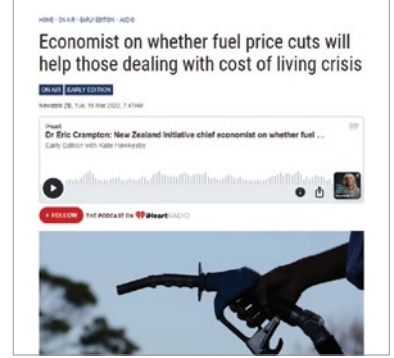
HOME · ON AIR · EARLY EDITION · AUDIO

Economist on whether fuel price cuts will help those dealing with cost of living crisis

ON AIR EARLY EDITION

Newstalk ZB, Tue, 15 Mar 2022, 7:47AM

iHeart
Dr Eric Crampton: New Zealand Initiative chief economist on whether fuel ...
Early Edition with Kate Hawkesby

+ FOLLOW THE PODCAST ON iHeartRADIO